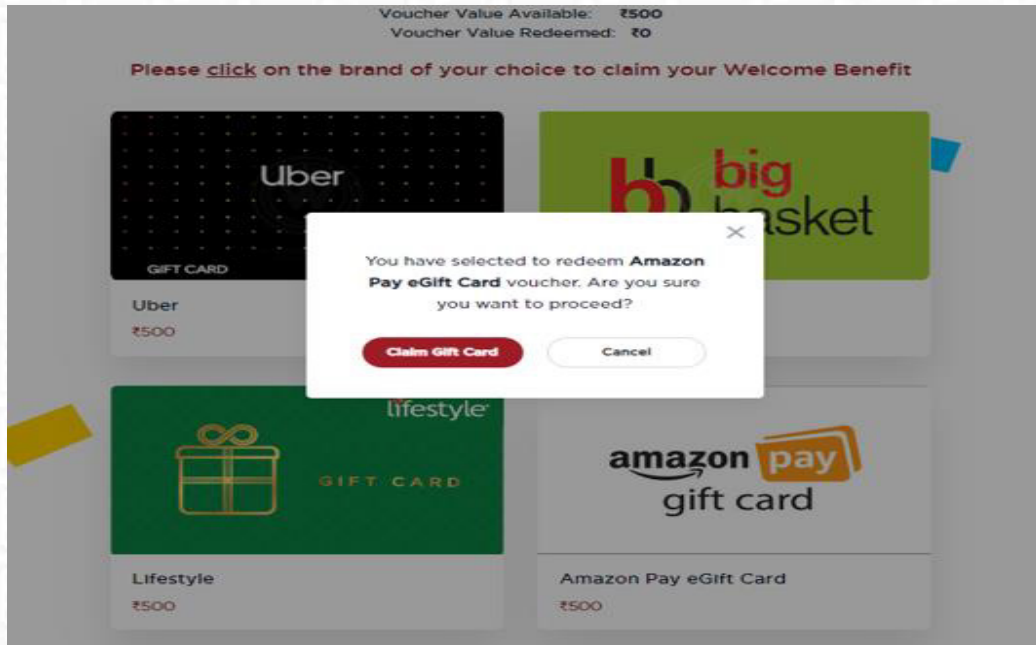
Voucher Value Available: ₹500
Voucher Value Redeemed: ₹0

Please click on the brand of your choice to claim your Welcome Benefit

Uber
GIFT CARD

Uber
₹500

bb big basket

×

You have selected to redeem **Amazon Pay eGift Card** voucher. Are you sure you want to proceed?

Claim Gift Card

Cancel

lifestyle
GIFT CARD

Lifestyle
₹500

amazon pay
gift card

Amazon Pay eGift Card
₹500